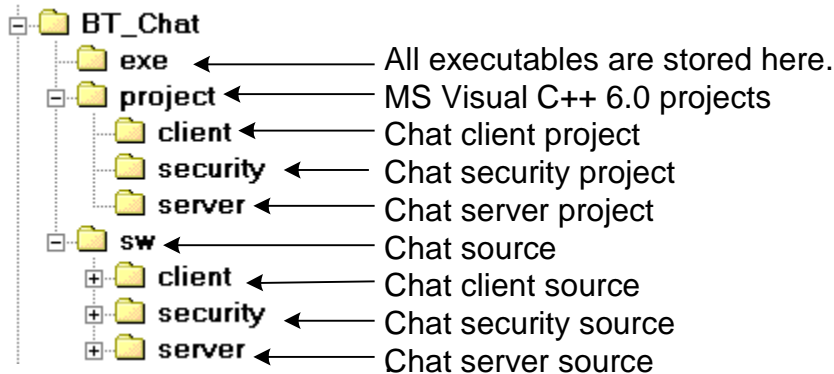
BT_Chat
exe All executables are stored here.
project MS Visual C++ 6.0 projects
client Chat client project
security Chat security project
server Chat server project
sw Chat source
client Chat client source
security Chat security source
server Chat server source